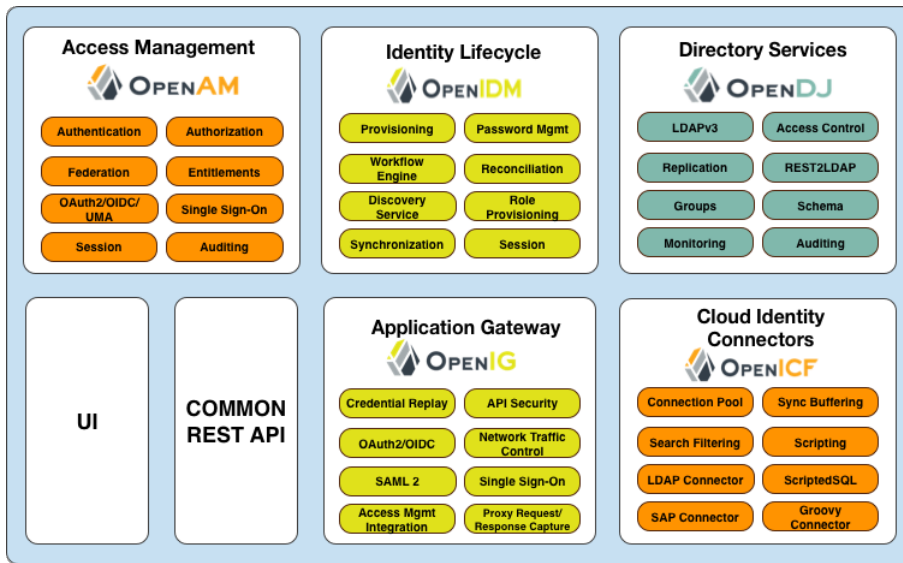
Access Management

OpenAM

Authentication
Authorization
Federation
Entitlements
OAuth2/OIDC/UMA
Single Sign-On
Session
Auditing

Identity Lifecycle

OpenIDM

Provisioning
Password Mgmt
Workflow Engine
Reconciliation
Discovery Service
Role Provisioning
Synchronization
Session

Directory Services

OpenDJ

LDAPv3
Access Control
Replication
REST2LDAP
Groups
Schema
Monitoring
Auditing

UI

COMMON REST API

Application Gateway

OpenIG

Credential Replay
API Security
OAuth2/OIDC
Network Traffic Control
SAML 2
Single Sign-On
Access Mgmt Integration
Proxy Request/ Response Capture

Cloud Identity Connectors

OpenICF

Connection Pool
Sync Buffering
Search Filtering
Scripting
LDAP Connector
ScriptedSQL
SAP Connector
Groovy Connector